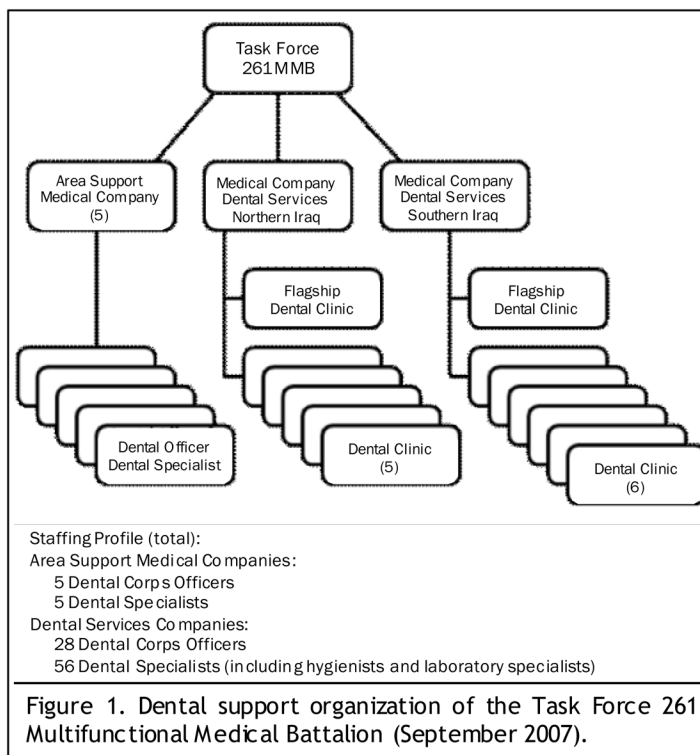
Task Force 261MMB

Area Support Medical Company (5)

Medical Company Dental Services Northern Iraq

Medical Company Dental Services Southern Iraq

Flagship Dental Clinic

Flagship Dental Clinic

Dental Officer Dental Specialist

Dental Clinic (5)

Dental Clinic (6)

Staffing Profile (total):
Area Support Medical Companies:
5 Dental Corps Officers
5 Dental Specialists
Dental Services Companies:
28 Dental Corps Officers
56 Dental Specialists (including hygienists and laboratory specialists)

Figure 1. Dental support organization of the Task Force 261 Multifunctional Medical Battalion (September 2007).